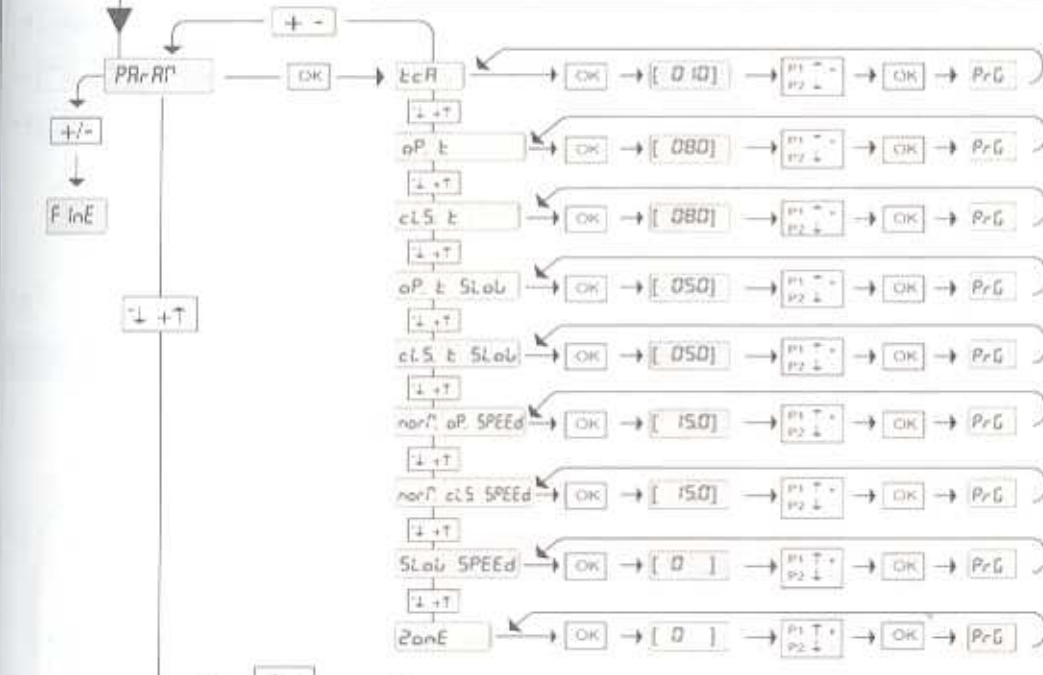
+ -

PArAM

OK

tcA

OK

[ 0 10]

P1 P2

OK

PrG

+/-

F inE

↓ +↑

oP t

OK

[ 080]

P1 P2

OK

PrG

↓ +↑

cLS t

OK

[ 080]

P1 P2

OK

PrG

↓ +↑

↓ +↑

oP t SLoW

OK

[ 050]

P1 P2

OK

PrG

↓ +↑

cLS t SLoW

OK

[ 050]

P1 P2

OK

PrG

↓ +↑

norM oP SPEEd

OK

[ 15.0]

P1 P2

OK

PrG

↓ +↑

norM cLS SPEEd

OK

[ 15.0]

P1 P2

OK

PrG

↓ +↑

SLoW SPEEd

OK

[ 0 ]

P1 P2

OK

PrG

↓ +↑

ZonE

OK

[ 0 ]

P1 P2

OK

PrG